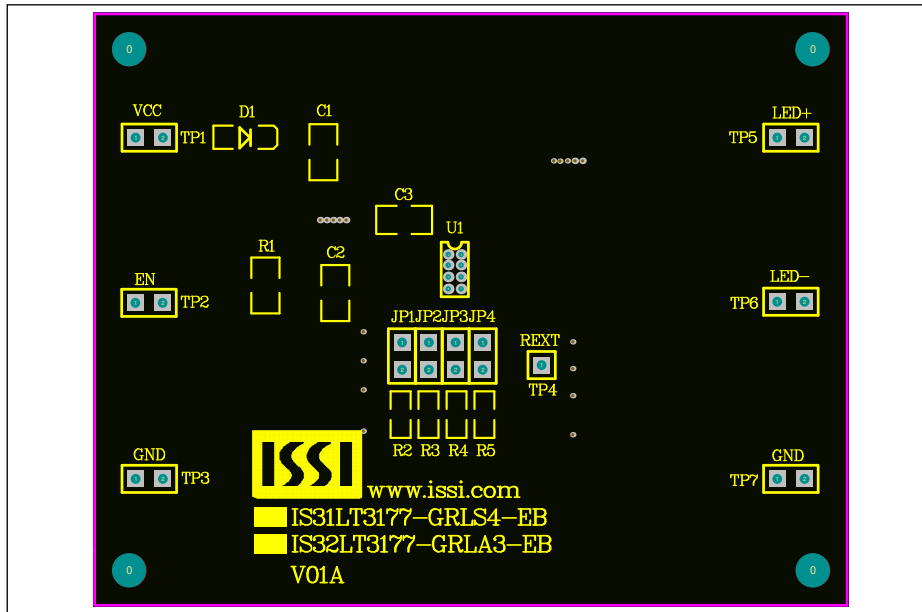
0

0

VCC

TP1

D1

C1

LED+

TP5

1 2

1 2

C3

U1

R1

C2

EN

TP2

LED−

TP6

1 2

1 2

JP1JP2JP3JP4

REXT

TP4

R2 R3 R4 R5

GND

TP3

1 2

ISSI

GND

TP7

1 2

www.issi.com

IS31LT3177−GRLS4−EB

IS32LT3177−GRLA3−EB

V01A

0

0